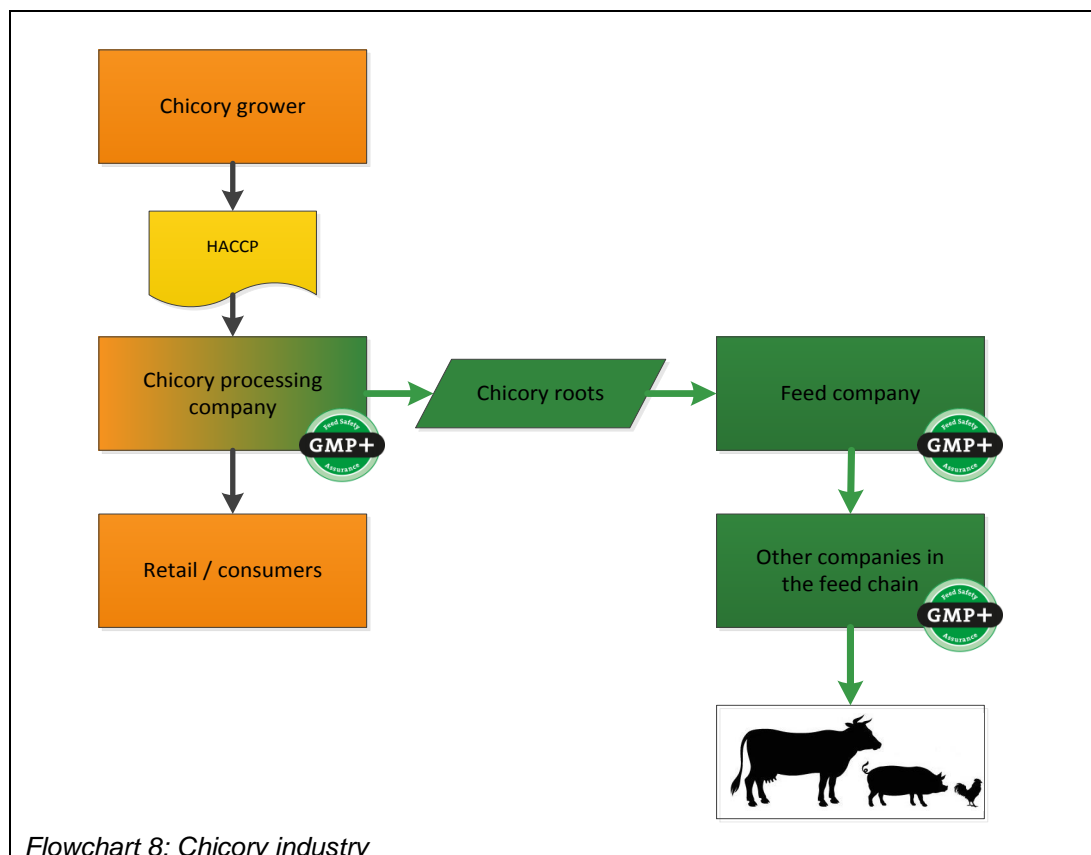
Chicory grower

HACCP

Chicory processing company

Feed Safety GMP+ Assurance

Chicory roots

Feed company

Feed Safety GMP+ Assurance

Retail / consumers

Other companies in the feed chain

Feed Safety GMP+ Assurance

Flowchart 8: Chicory industry